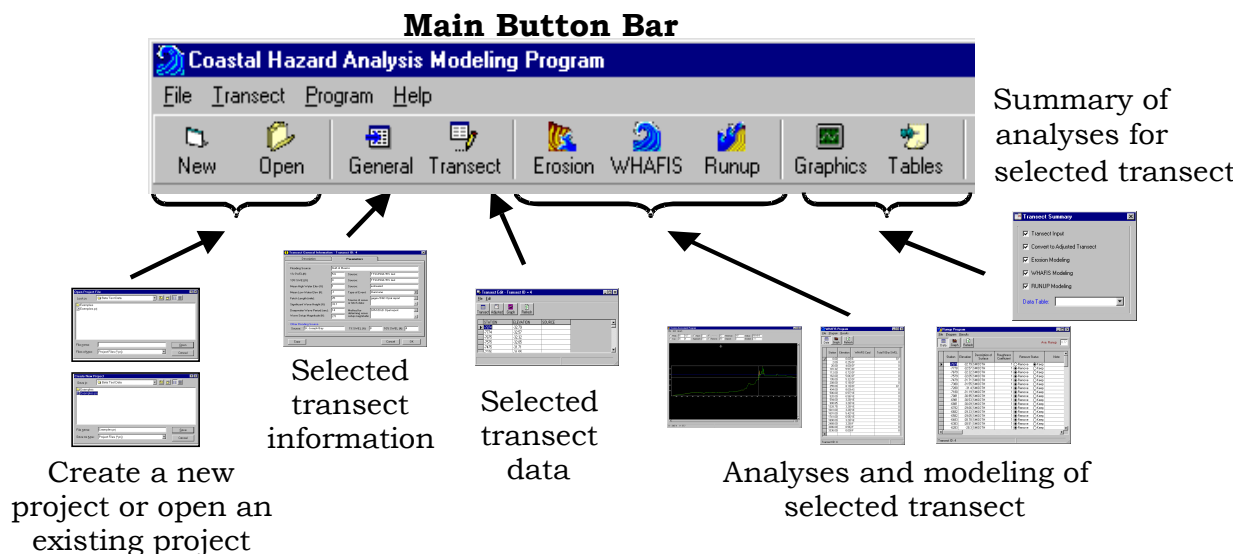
Main Button Bar

Coastal Hazard Analysis Modeling Program

File Transect Program Help

New Open General Transect Erosion WHAFIS Runup Graphics Tables

Summary of analyses for selected transect

Transect Summary

Transect Input
Convert to Adjusted Transect
Erosion Modeling
WHAFIS Modeling
RUNUP Modeling
Data Table:

Selected transect information

Selected transect data

Analyses and modeling of selected transect

Create a new project or open an existing project